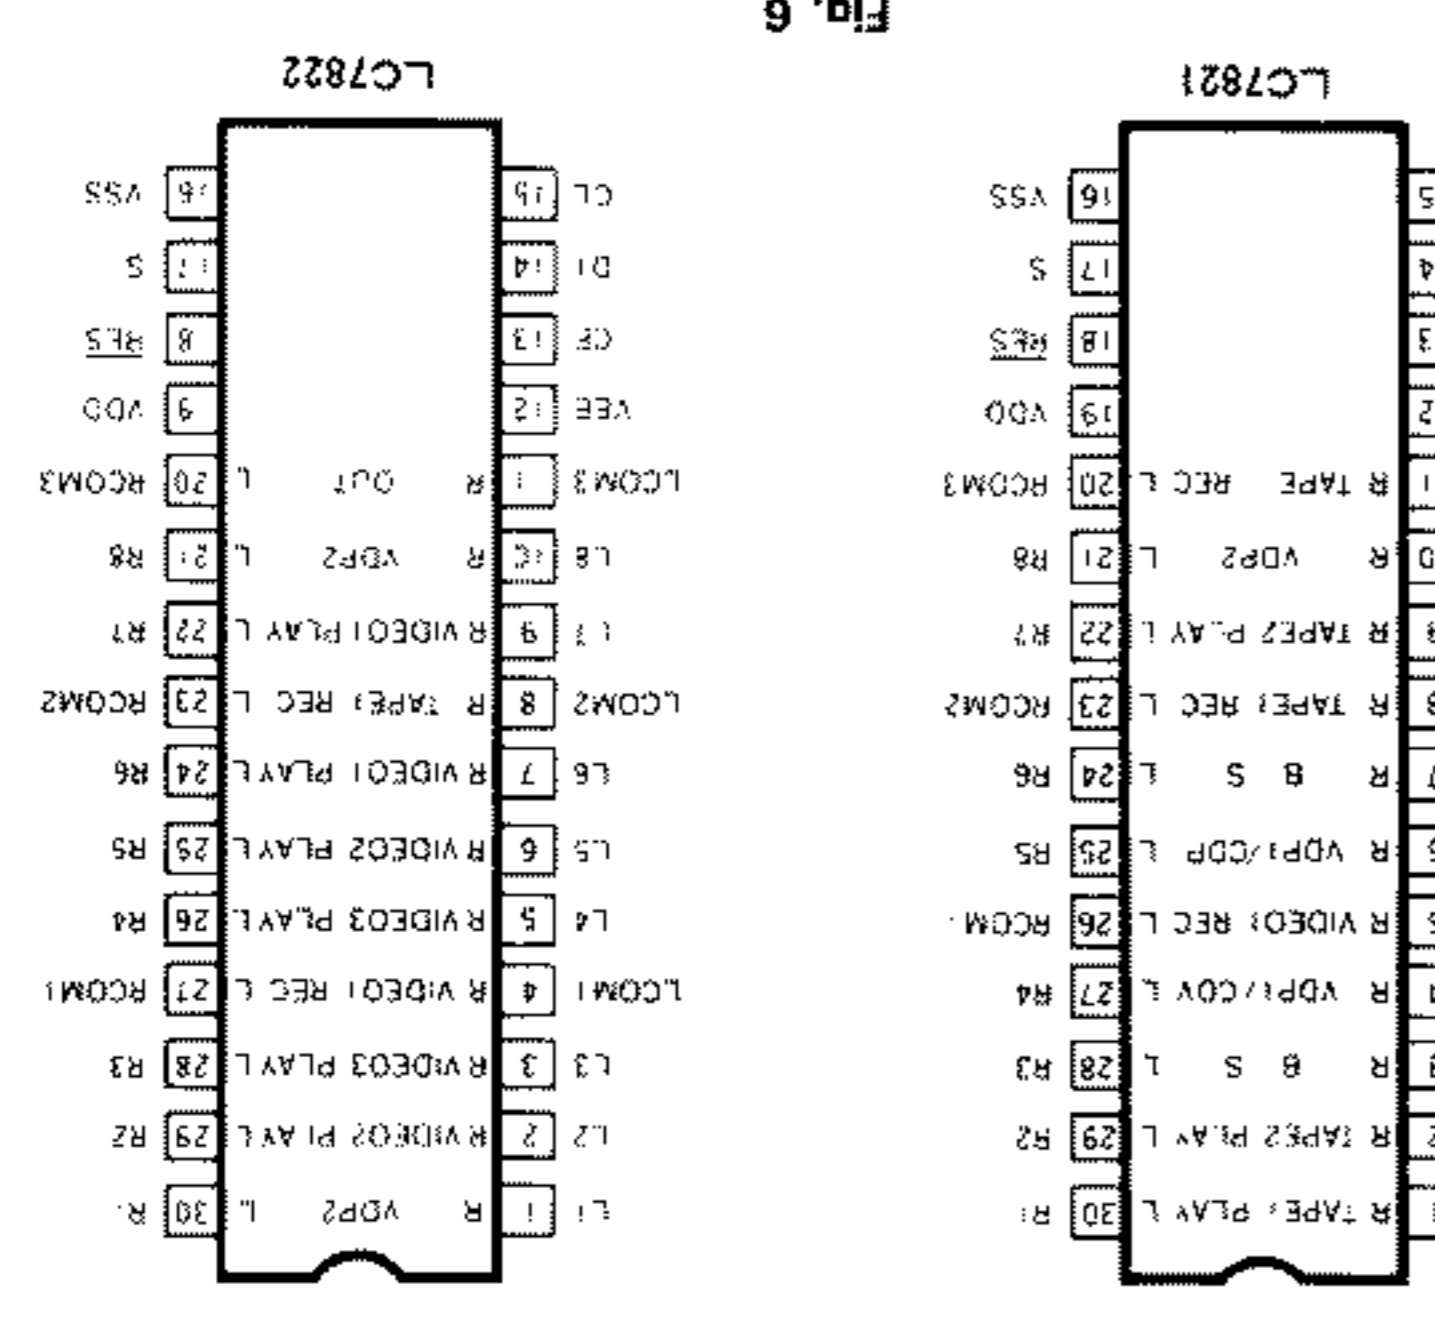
Fig. 6

LC7822

| | | | |
|---|---|---|---|
| L1 | 1 | R VDP2 L | 30 | R1 |
| L2 | 2 | R VIDEO2 PLAY L | 29 | R2 |
| L3 | 3 | R VIDEO3 PLAY L | 28 | R3 |
| LCOM1 | 4 | R VIDEO1 REC L | 27 | RCOM1 |
| L4 | 5 | R VIDEO3 PLAY L | 26 | R4 |
| L5 | 6 | R VIDEO2 PLAY L | 25 | R5 |
| L6 | 7 | R VIDEO1 PLAY L | 24 | R6 |
| LCOM2 | 8 | R TAPE3 REC L | 23 | RCOM2 |
| L7 | 9 | R VIDEO1 PLAY L | 22 | R7 |
| L8 | 10 | R VDP2 L | 21 | R8 |
| LCOM3 | 11 | R OUT L | 20 | RCOM3 |
| VEE | 12 | | 19 | VDD |
| CE | 13 | | 18 | RES |
| DI | 14 | | 17 | S |
| CL | 15 | | 16 | VSS |

LC7821

| | | | |
|---|---|---|---|
| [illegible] | 1 | R TAPE1 PLAY L | 30 | R1 |
| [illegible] | 2 | R TAPE2 PLAY L | 29 | R2 |
| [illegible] | 3 | R B S L | 28 | R3 |
| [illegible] | 4 | R VDP1/COV L | 27 | R4 |
| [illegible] | 5 | R VIDEO1 REC L | 26 | RCOM1 |
| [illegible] | 6 | R VDP1/CDP L | 25 | R5 |
| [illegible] | 7 | R B S L | 24 | R6 |
| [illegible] | 8 | R TAPE1 REC L | 23 | RCOM2 |
| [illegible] | 9 | R TAPE2 PLAY L | 22 | R7 |
| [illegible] | 10 | R VDP2 L | 21 | R8 |
| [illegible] | 11 | R TAPE REC L | 20 | RCOM3 |
| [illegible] | 12 | | 19 | VDD |
| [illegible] | 13 | | 18 | RES |
| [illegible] | 14 | | 17 | S |
| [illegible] | 15 | | 16 | VSS |